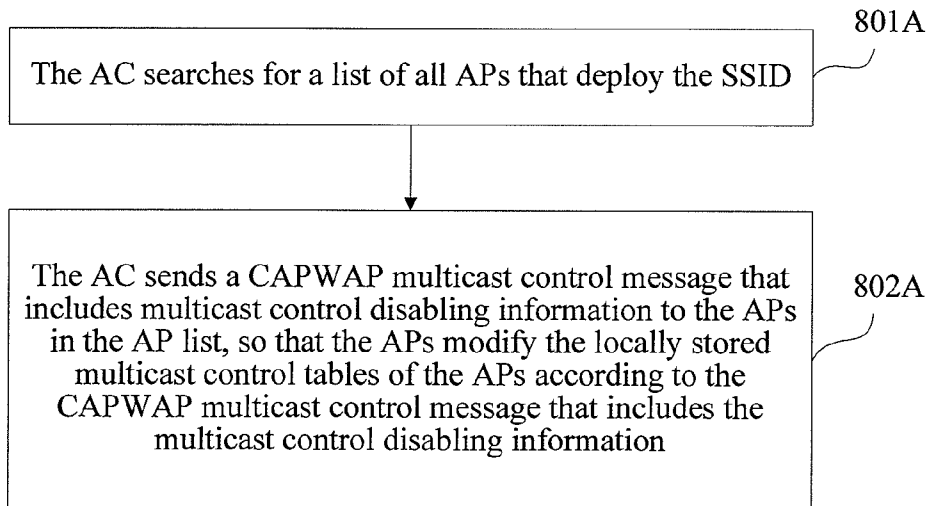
801A

The AC searches for a list of all APs that deploy the SSID

802A

The AC sends a CAPWAP multicast control message that includes multicast control disabling information to the APs in the AP list, so that the APs modify the locally stored multicast control tables of the APs according to the CAPWAP multicast control message that includes the multicast control disabling information